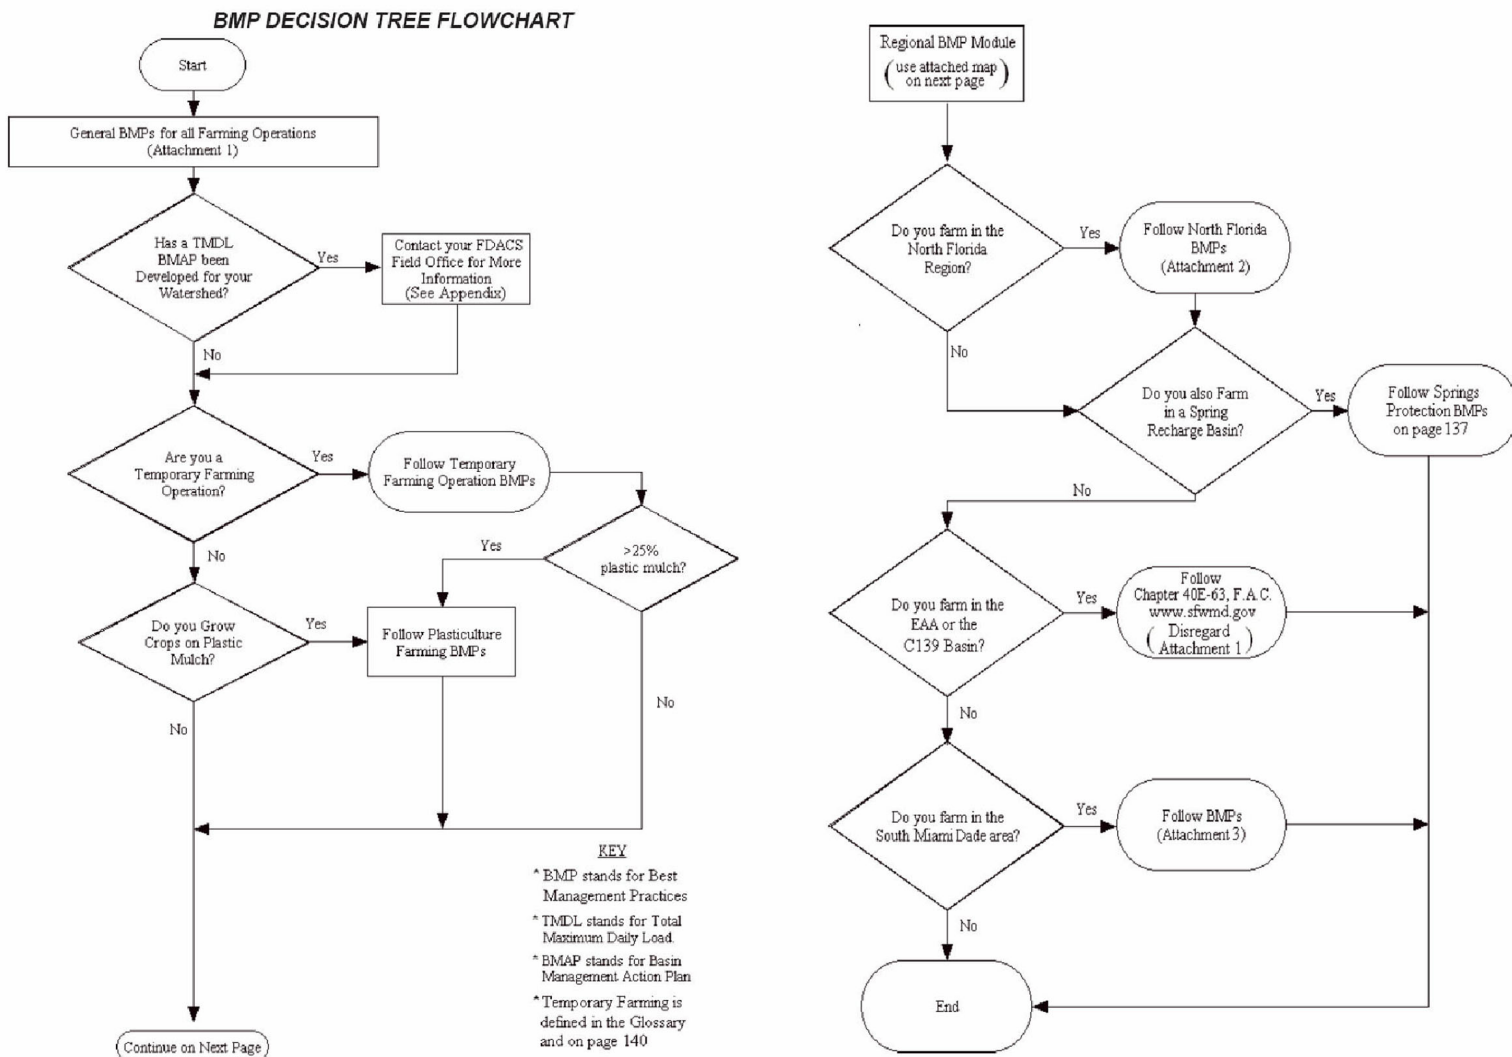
BMP DECISION TREE FLOWCHART

Start

General BMPs for all Farming Operations (Attachment 1)

Has a TMDL BMAP been Developed for your Watershed?

Yes

Contact your FDACS Field Office for More Information (See Appendix)

No

Are you a Temporary Farming Operation?

Yes

Follow Temporary Farming Operation BMPs

No

>25% plastic mulch?

Yes

Do you Grow Crops on Plastic Mulch?

Yes

Follow Plasticulture Farming BMPs

No

No

KEY
* BMP stands for Best Management Practices
* TMDL stands for Total Maximum Daily Load.
* BMAP stands for Basin Management Action Plan
* Temporary Farming is defined in the Glossary and on page 140

Continue on Next Page

Regional BMP Module (use attached map on next page)

Do you farm in the North Florida Region?

Yes

Follow North Florida BMPs (Attachment 2)

No

Do you also Farm in a Spring Recharge Basin?

Yes

Follow Springs Protection BMPs on page 137

No

Do you farm in the EAA or the C139 Basin?

Yes

Follow Chapter 40E-63, F.A.C. www.sfwmd.gov (Disregard Attachment 1)

No

Do you farm in the South Miami Dade area?

Yes

Follow BMPs (Attachment 3)

No

End